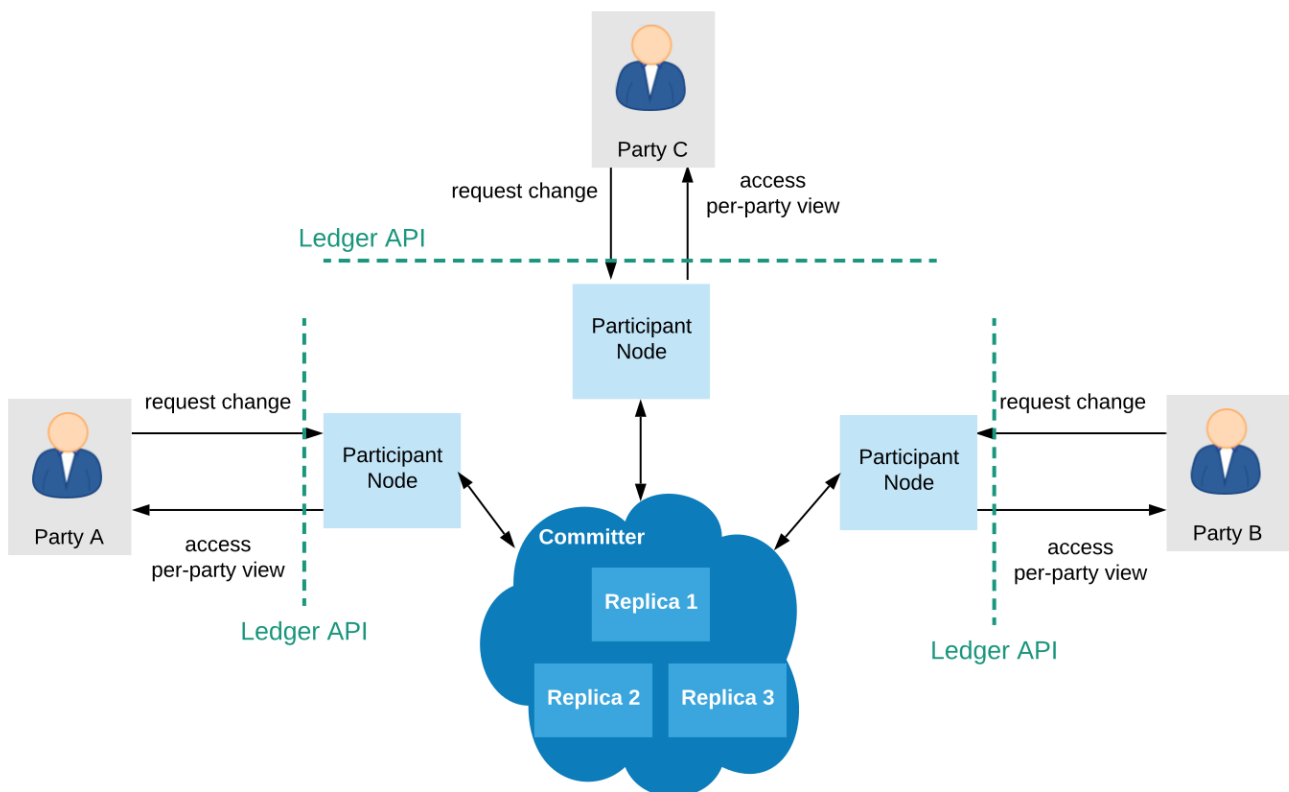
Party C

request change

access per-party view

Ledger API

Participant Node

request change

Party A

access per-party view

Participant Node

Ledger API

Participant Node

request change

Party B

access per-party view

Ledger API

Committer

Replica 1

Replica 2

Replica 3